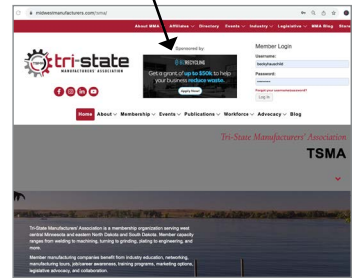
midwestmanufacturers.com/tsma/

About MMA Affiliates Directory Events Industry Legislative MMA Blog Store

Sponsored by:

tri-state
MANUFACTURERS' ASSOCIATION

RECYCLING
Get a grant of up to $50K to help your business reduce waste.
Apply Now

Member Login
Username:
hodyhauerhill
Password:
••••••••
Forgot your username/password?
Log In

Home About Membership Events Publications Workforce Advocacy Blog

Tri-State Manufacturers' Association

TSMA

Tri-State Manufacturers' Association is a membership organization serving west central Minnesota and eastern North Dakota and South Dakota. Member capacity ranges from welding to machining, turning to grinding, plating to engineering, and more.

Member manufacturing companies benefit from industry education, networking, manufacturing tours, job/career awareness, training programs, marketing options, legislative advocacy, and collaboration.